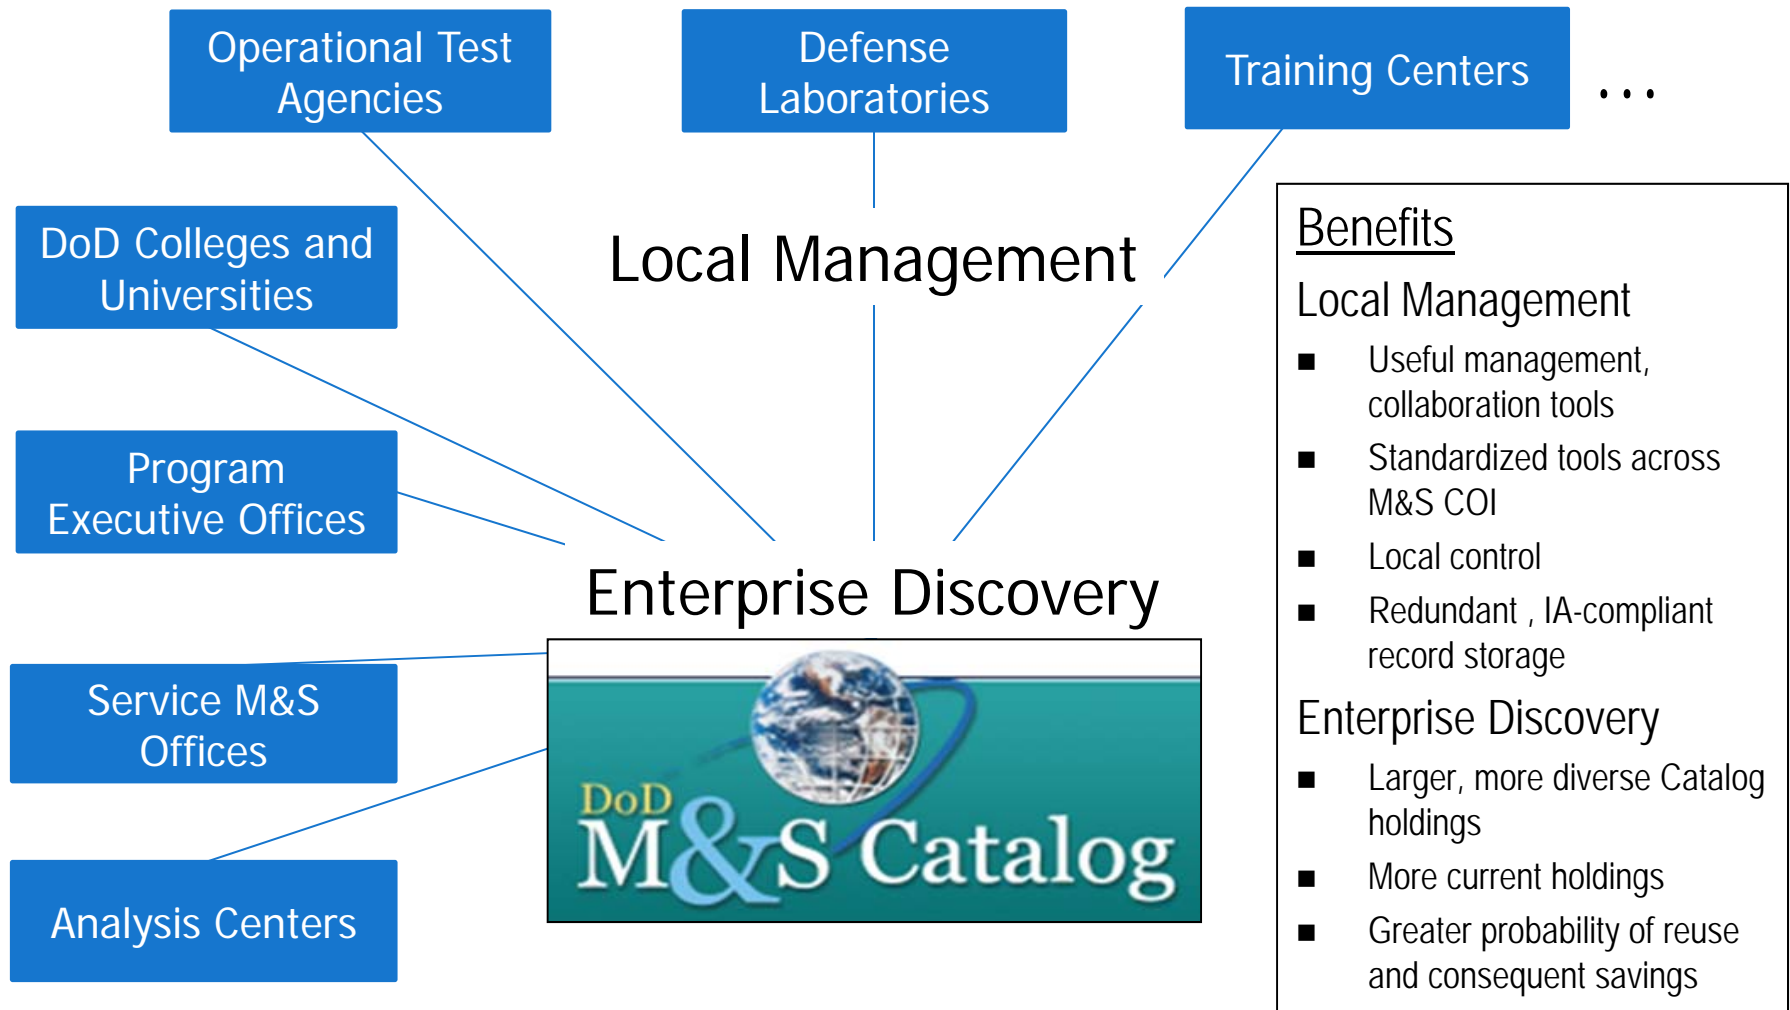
Operational Test Agencies

Defense Laboratories

Training Centers

. . .

DoD Colleges and Universities

Local Management

Program Executive Offices

Enterprise Discovery

Service M&S Offices

Analysis Centers

DoD M&S Catalog

Benefits

Local Management

■ Useful management, collaboration tools

■ Standardized tools across M&S COI

■ Local control

■ Redundant , IA-compliant record storage

Enterprise Discovery

■ Larger, more diverse Catalog holdings

■ More current holdings

■ Greater probability of reuse and consequent savings